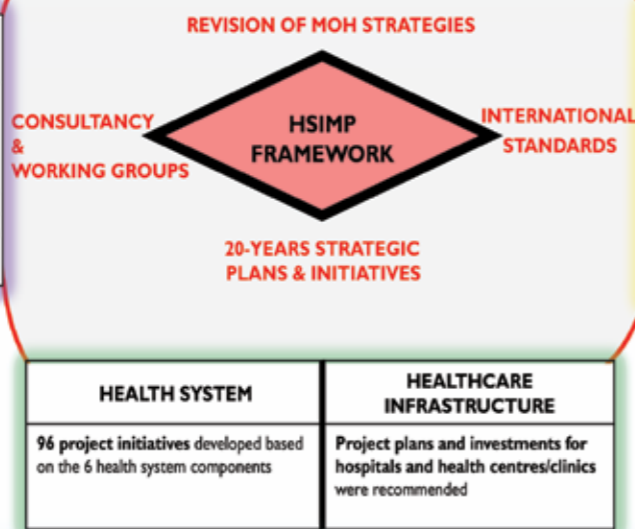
REVISION OF MOH STRATEGIES

CONSULTANCY & WORKING GROUPS

HSIMP FRAMEWORK

INTERNATIONAL STANDARDS

20-YEARS STRATEGIC PLANS & INITIATIVES

| HEALTH SYSTEM | HEALTHCARE INFRASTRUCTURE |
|---|---|
| 96 project initiatives developed based on the 6 health system components | Project plans and investments for hospitals and health centres/clinics were recommended |